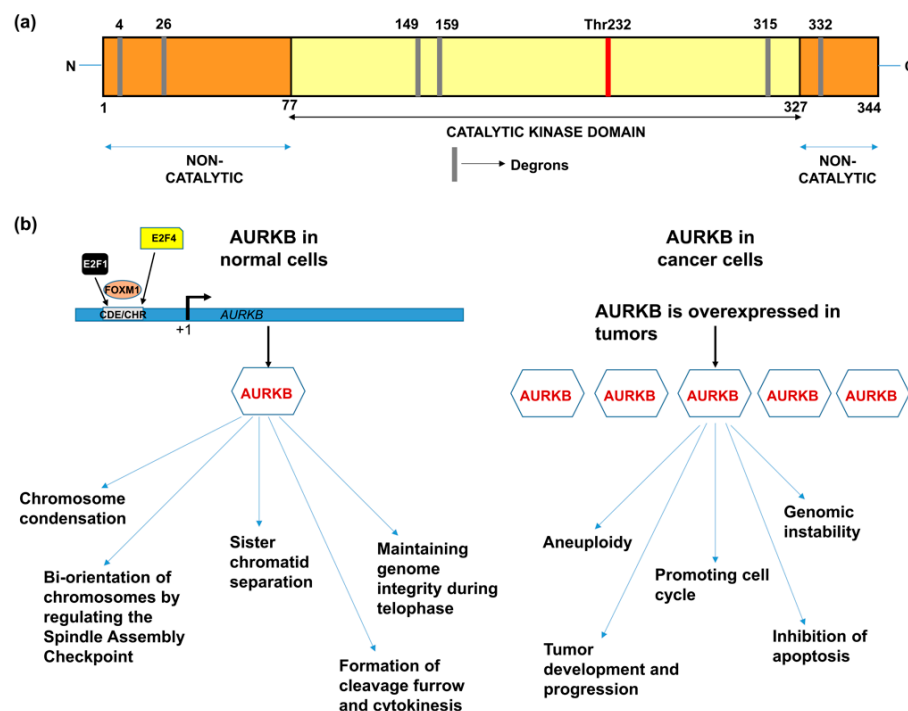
(a)

4 26 149 159 Thr232 315 332

N

1 77 327 344

CATALYTIC KINASE DOMAIN

NON-CATALYTIC

Degrons

NON-CATALYTIC

(b)

E2F4

E2F1

FOXM1

CDE/CHR

+1

AURKB

AURKB in normal cells

AURKB

Chromosome condensation

Bi-orientation of chromosomes by regulating the Spindle Assembly Checkpoint

Sister chromatid separation

Maintaining genome integrity during telophase

Formation of cleavage furrow and cytokinesis

AURKB in cancer cells

AURKB is overexpressed in tumors

AURKB AURKB AURKB AURKB AURKB

Aneuploidy

Promoting cell cycle

Genomic instability

Tumor development and progression

Inhibition of apoptosis